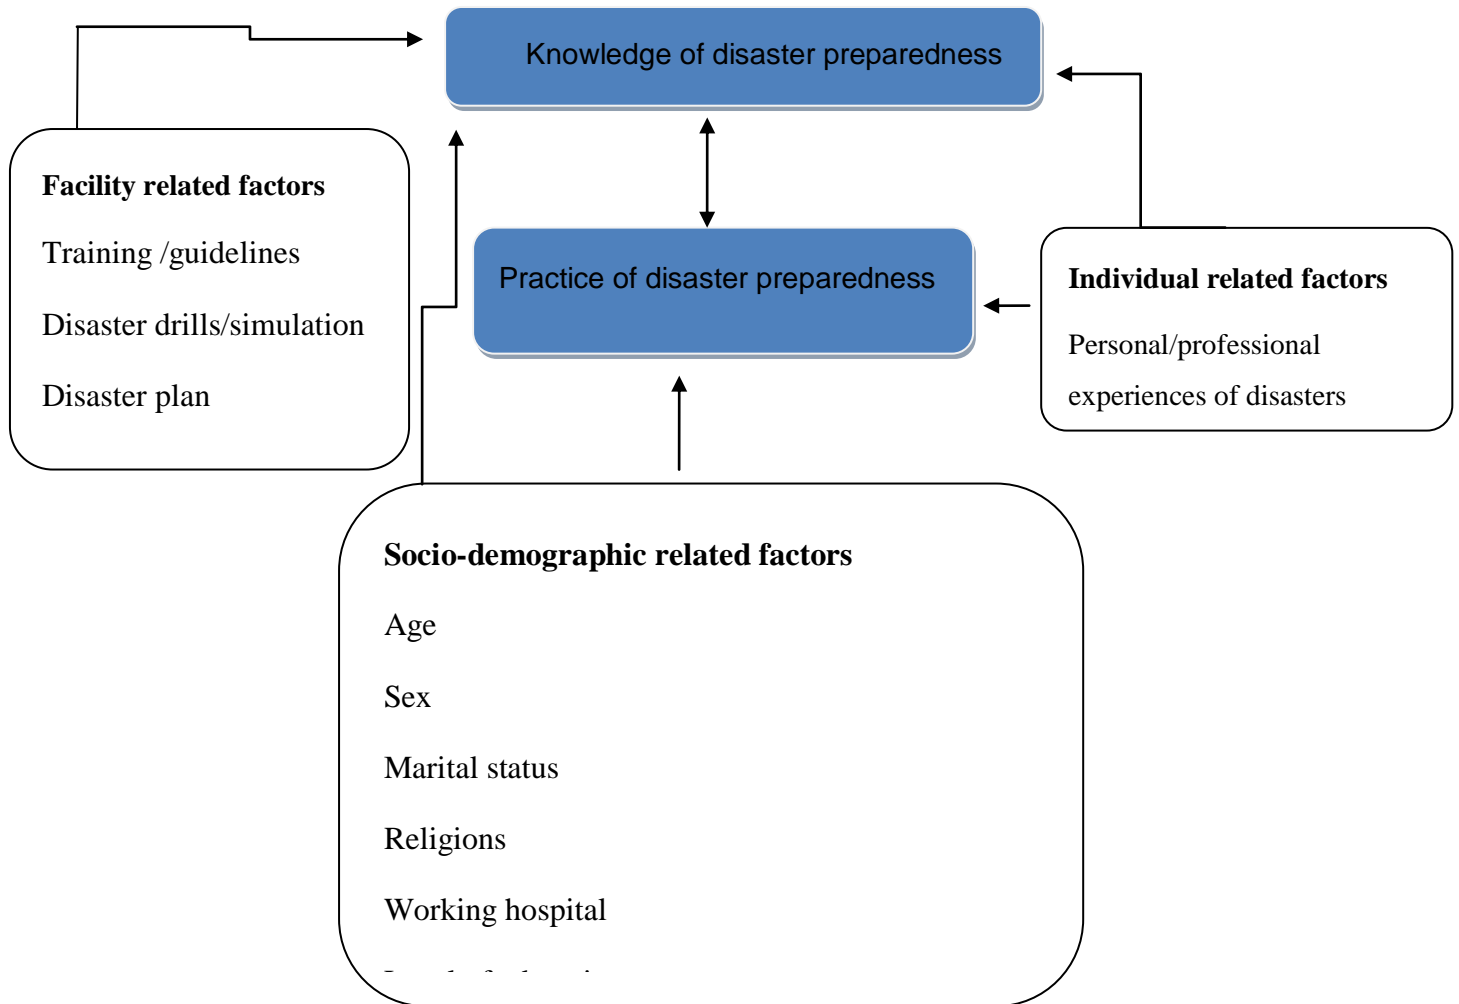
Knowledge of disaster preparedness

Facility related factors

Training /guidelines

Disaster drills/simulation

Disaster plan

Practice of disaster preparedness

Individual related factors

Personal/professional experiences of disasters

Socio-demographic related factors

Age

Sex

Marital status

Religions

Working hospital

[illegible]